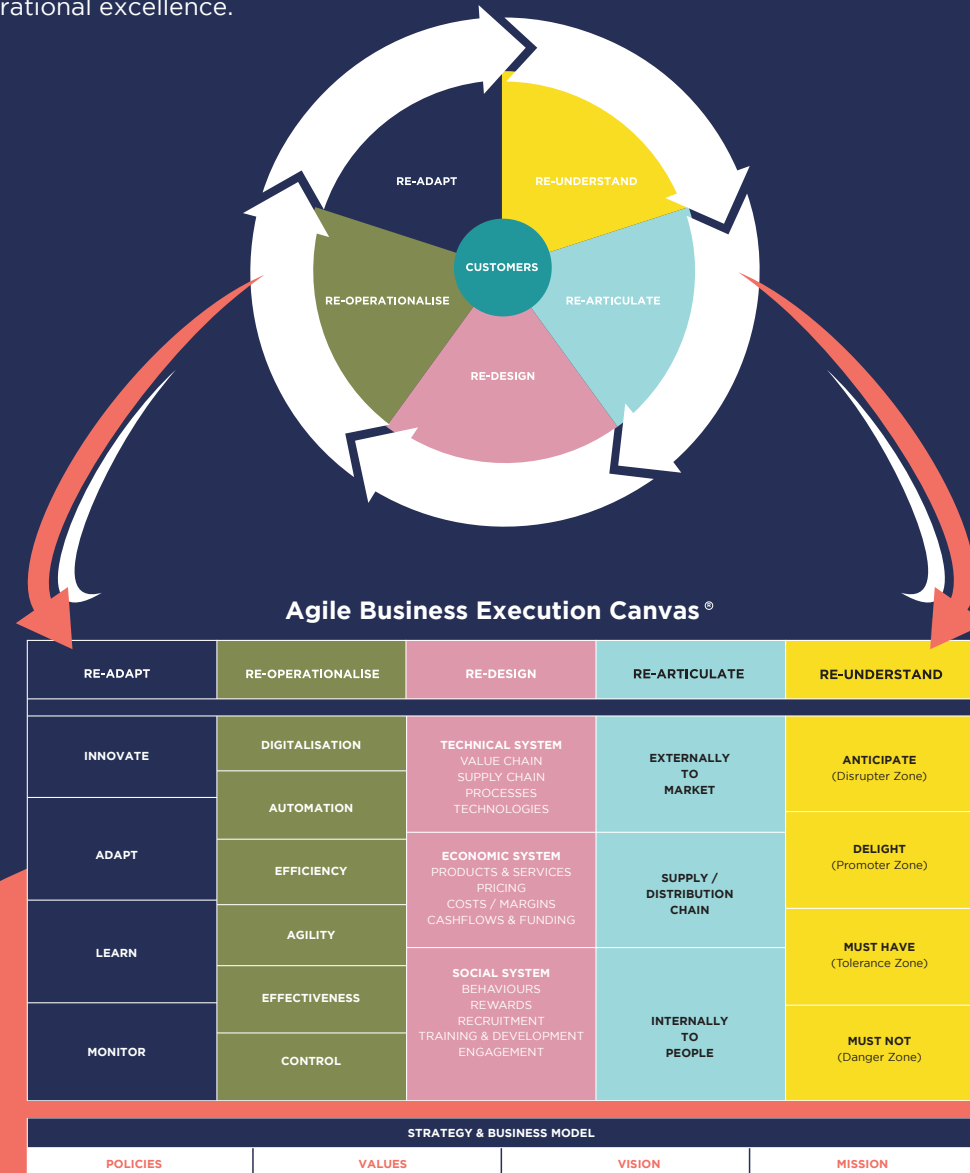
rational excellence.

RE-ADAPT
RE-UNDERSTAND
CUSTOMERS
RE-OPERATIONALISE
RE-ARTICULATE
RE-DESIGN

Agile Business Execution Canvas ®

| RE-ADAPT | RE-OPERATIONALISE | RE-DESIGN | RE-ARTICULATE | RE-UNDERSTAND |
|---|---|---|---|---|
| INNOVATE | DIGITALISATION<br>AUTOMATION | TECHNICAL SYSTEM<br>VALUE CHAIN<br>SUPPLY CHAIN<br>PROCESSES<br>TECHNOLOGIES | EXTERNALLY TO MARKET | ANTICIPATE (Disrupter Zone) |
| ADAPT | EFFICIENCY | ECONOMIC SYSTEM<br>PRODUCTS & SERVICES<br>PRICING<br>COSTS / MARGINS<br>CASHFLOWS & FUNDING | SUPPLY / DISTRIBUTION CHAIN | DELIGHT (Promoter Zone) |
| LEARN | AGILITY<br>EFFECTIVENESS | SOCIAL SYSTEM<br>BEHAVIOURS<br>REWARDS<br>RECRUITMENT<br>TRAINING & DEVELOPMENT<br>ENGAGEMENT | INTERNALLY TO PEOPLE | MUST HAVE (Tolerance Zone) |
| MONITOR | CONTROL | | | MUST NOT (Danger Zone) |

STRATEGY & BUSINESS MODEL

| POLICIES | VALUES | VISION | MISSION |
|---|---|---|---|